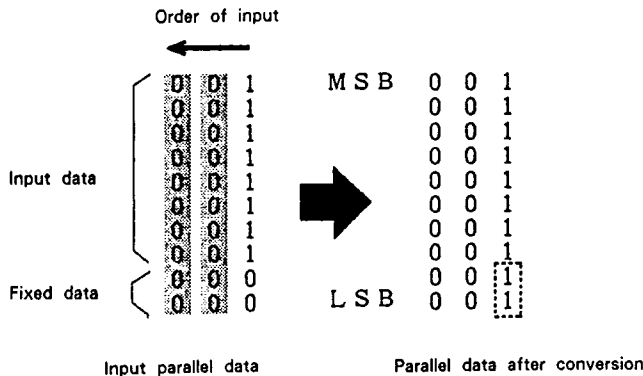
Order of input

Input data

Fixed data

| 0 | 0 | 1 |
|---|---|---|
| 0 | 0 | 1 |
| 0 | 0 | 1 |
| 0 | 0 | 1 |
| 0 | 0 | 1 |
| 0 | 0 | 1 |
| 0 | 0 | 1 |
| 0 | 0 | 1 |
| 0 | 0 | 0 |
| 0 | 0 | 0 |

| | | | |
|---|---|---|---|
| MSB | 0 | 0 | 1 |
| | 0 | 0 | 1 |
| | 0 | 0 | 1 |
| | 0 | 0 | 1 |
| | 0 | 0 | 1 |
| | 0 | 0 | 1 |
| | 0 | 0 | 1 |
| | 0 | 0 | 1 |
| | 0 | 0 | 1 |
| LSB | 0 | 0 | 1 |

Input parallel data

Parallel data after conversion